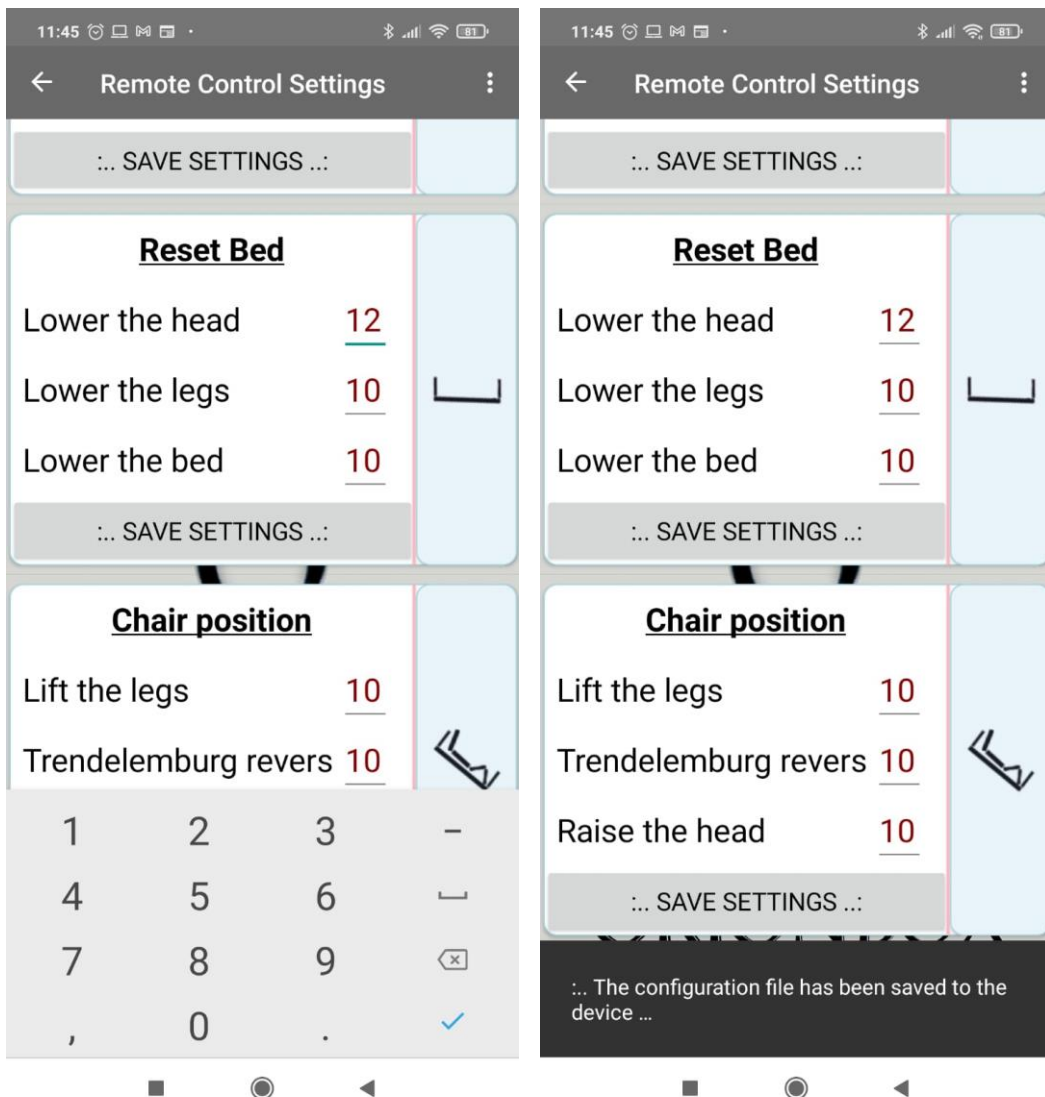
11:45

Remote Control Settings

:.. SAVE SETTINGS ..:

Reset Bed

Lower the head 12

Lower the legs 10

Lower the bed 10

:.. SAVE SETTINGS ..:

Chair position

Lift the legs 10

Trendelemburg revers 10

1 2 3 −
4 5 6
7 8 9
, 0 .

11:45

Remote Control Settings

:.. SAVE SETTINGS ..:

Reset Bed

Lower the head 12

Lower the legs 10

Lower the bed 10

:.. SAVE SETTINGS ..:

Chair position

Lift the legs 10

Trendelemburg revers 10

Raise the head 10

:.. SAVE SETTINGS ..:

:.. The configuration file has been saved to the device ...